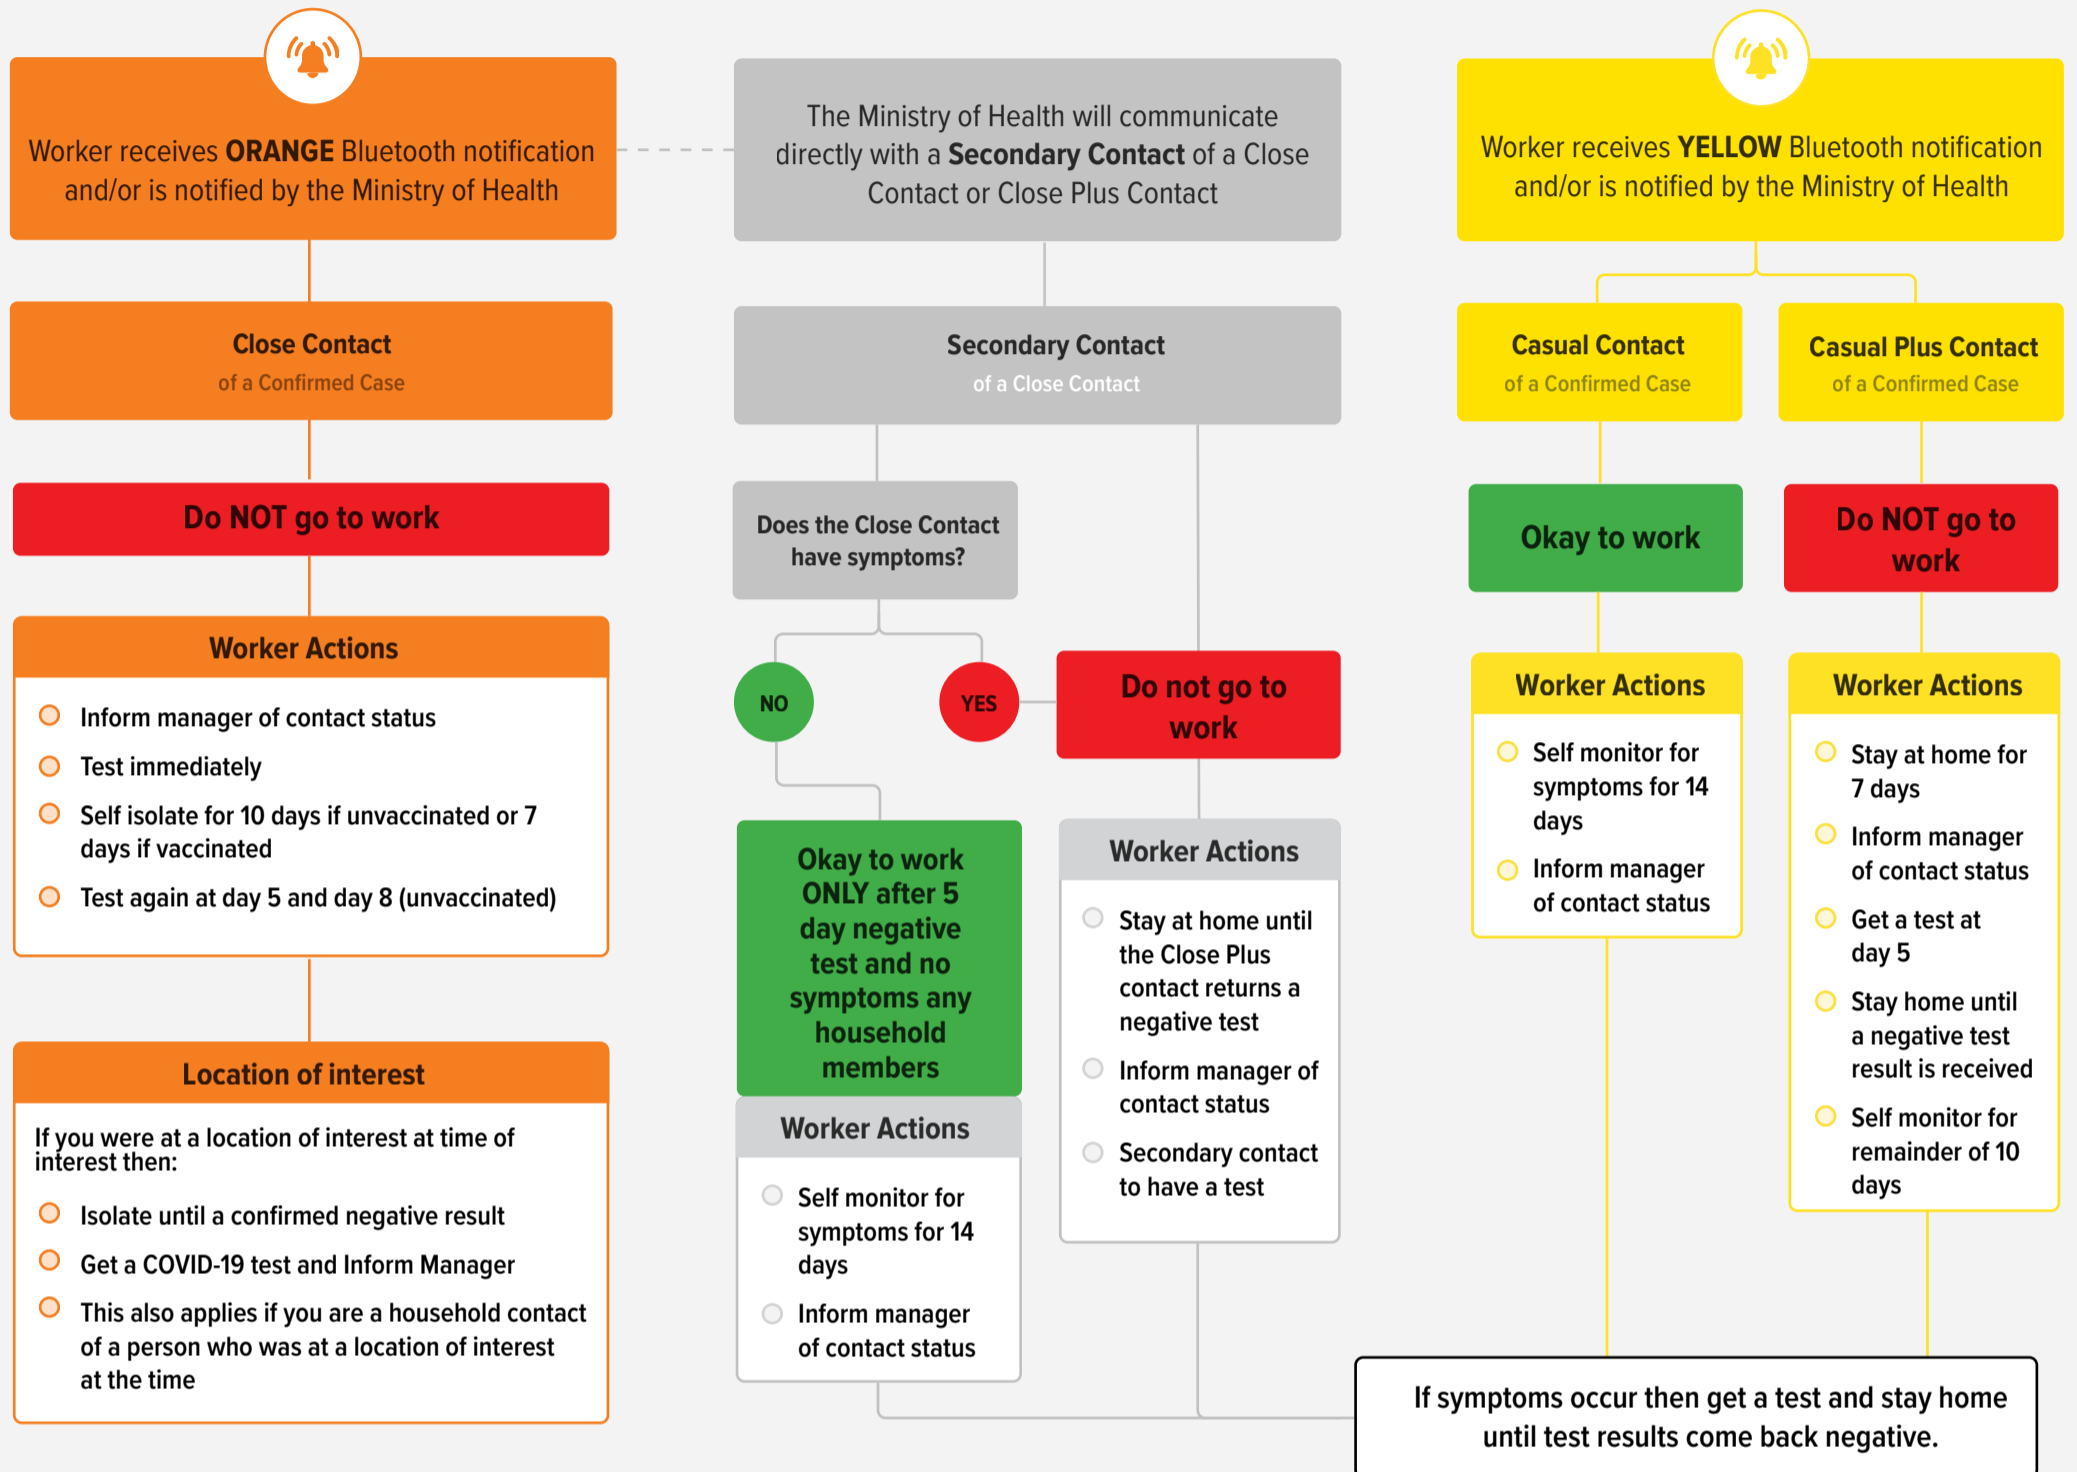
Worker receives **ORANGE** Bluetooth notification and/or is notified by the Ministry of Health

Close Contact
of a Confirmed Case

Do NOT go to work

Worker Actions

Inform manager of contact status

Test immediately

Self isolate for 10 days if unvaccinated or 7 days if vaccinated

Test again at day 5 and day 8 (unvaccinated)

Location of interest

If you were at a location of interest at time of interest then:

Isolate until a confirmed negative result

Get a COVID-19 test and Inform Manager

This also applies if you are a household contact of a person who was at a location of interest at the time

The Ministry of Health will communicate directly with a **Secondary Contact** of a Close Contact or Close Plus Contact

Secondary Contact
of a Close Contact

Does the Close Contact have symptoms?

NO

YES

Do not go to work

Okay to work ONLY after 5 day negative test and no symptoms any household members

Worker Actions

Self monitor for symptoms for 14 days

Inform manager of contact status

Worker Actions

Stay at home until the Close Plus contact returns a negative test

Inform manager of contact status

Secondary contact to have a test

Worker receives **YELLOW** Bluetooth notification and/or is notified by the Ministry of Health

Casual Contact
of a Confirmed Case

Casual Plus Contact
of a Confirmed Case

Okay to work

Do NOT go to work

Worker Actions

Self monitor for symptoms for 14 days

Inform manager of contact status

Worker Actions

Stay at home for 7 days

Inform manager of contact status

Get a test at day 5

Stay home until a negative test result is received

Self monitor for remainder of 10 days

If symptoms occur then get a test and stay home until test results come back negative.